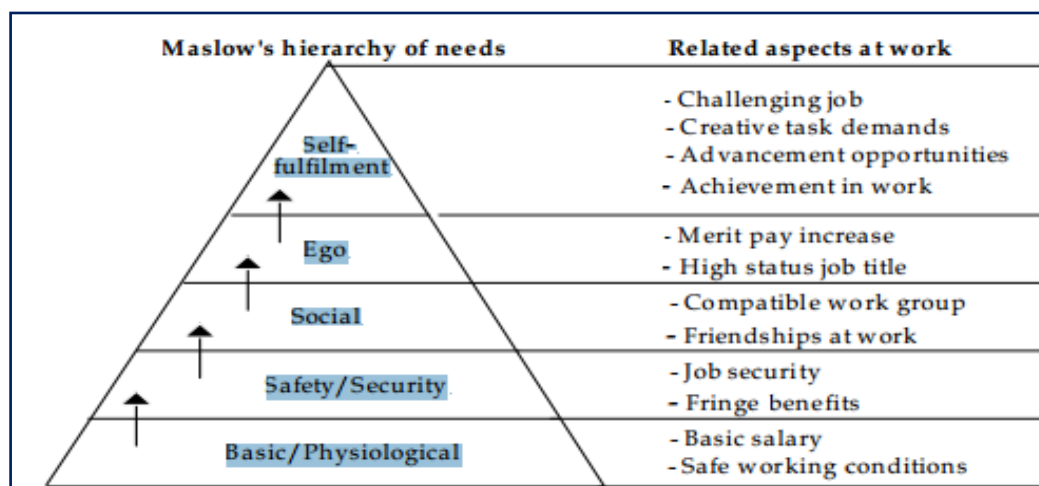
Maslow's hierarchy of needs

Related aspects at work

Self-fulfilment

- Challenging job
- Creative task demands
- Advancement opportunities
- Achievement in work

Ego

- Merit pay increase
- High status job title

Social

- Compatible work group
- Friendships at work

Safety/Security

- Job security
- Fringe benefits

Basic/Physiological

- Basic salary
- Safe working conditions